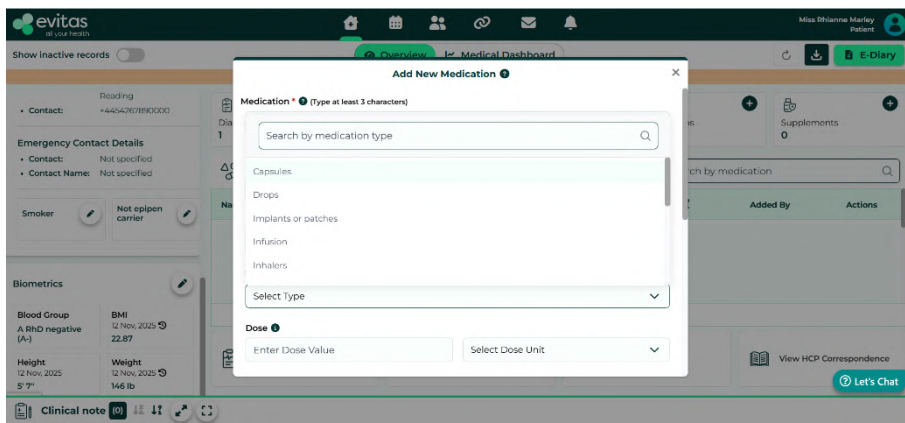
evitas
at your health

Miss Rhianne Marley
Patient

Show inactive records

Overview
Medical Dashboard

E-Diary

Reading
• Contact: +44547678900000

Emergency Contact Details
• Contact: Not specified
• Contact Name: Not specified

Smoker
Not epipen carrier

Biometrics

Blood Group
A RhD negative (A-)

BMI
12 Nov, 2025
22.87

Height
12 Nov, 2025
5' 7"

Weight
12 Nov, 2025
146 lb

Dia
1

Na

Supplements
0

rch by medication

Added By
Actions

View HCP Correspondence

Let's Chat

Clinical note (0)

Add New Medication

Medication * (Type at least 3 characters)

Search by medication type

Capsules
Drops
Implants or patches
Infusion
Inhalers

Select Type

Dose

Enter Dose Value
Select Dose Unit